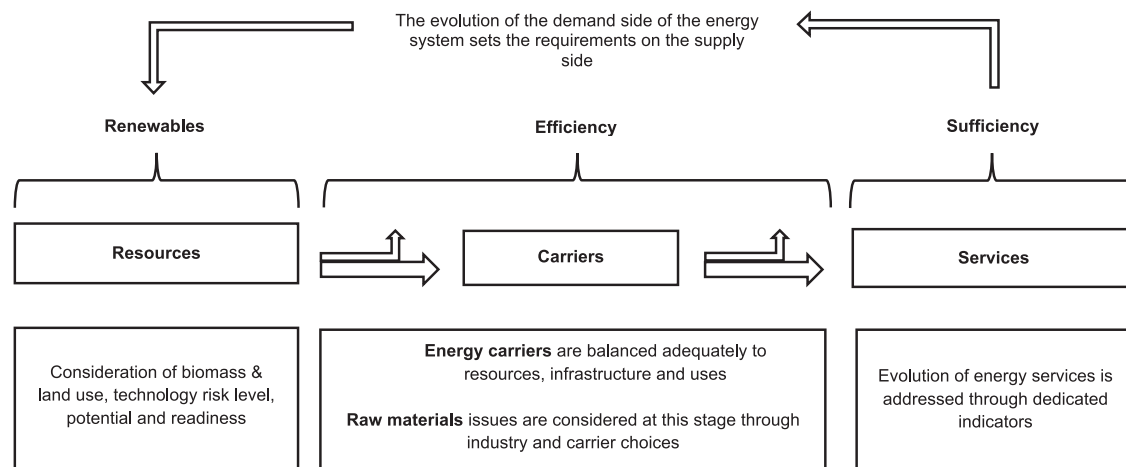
The evolution of the demand side of the energy system sets the requirements on the supply side

Renewables

Efficiency

Sufficiency

Resources

Carriers

Services

Consideration of biomass & land use, technology risk level, potential and readiness

**Energy carriers** are balanced adequately to resources, infrastructure and uses

**Raw materials** issues are considered at this stage through industry and carrier choices

Evolution of energy services is addressed through dedicated indicators